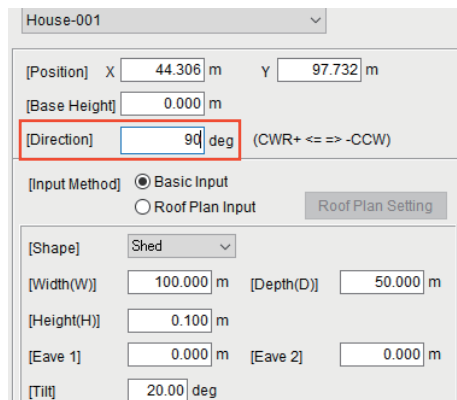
House-001

[Position] X 44.306 m Y 97.732 m

[Base Height] 0.000 m

[Direction] 90 deg (CWR+ <= => -CCW)

[Input Method] Basic Input
Roof Plan Input
Roof Plan Setting

[Shape] Shed

[Width(W)] 100.000 m [Depth(D)] 50.000 m

[Height(H)] 0.100 m

[Eave 1] 0.000 m [Eave 2] 0.000 m

[Tilt] 20.00 deg